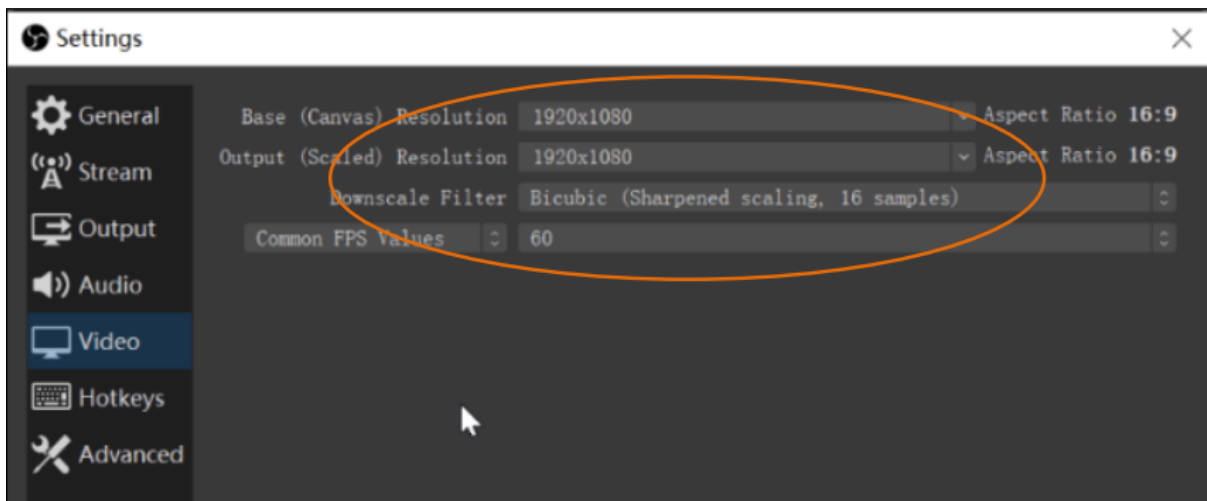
Settings

×

General
Stream
Output
Audio
Video
Hotkeys
Advanced

Base (Canvas) Resolution 1920x1080 Aspect Ratio 16:9
Output (Scaled) Resolution 1920x1080 Aspect Ratio 16:9
Downscale Filter Bicubic (Sharpened scaling, 16 samples)
Common FPS Values 60